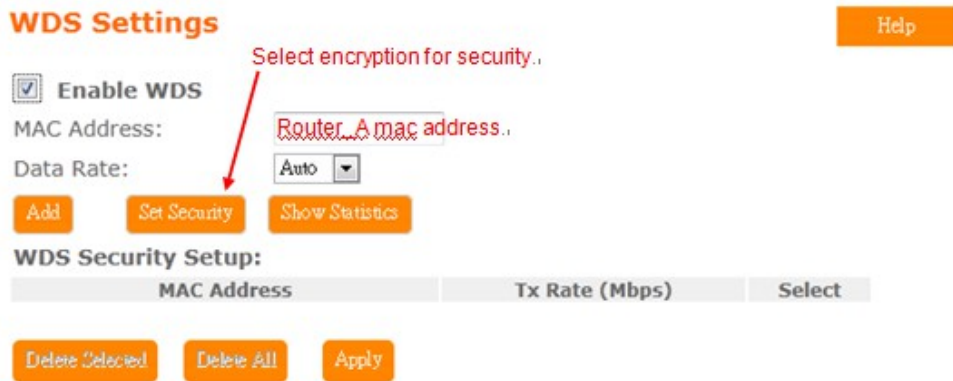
WDS Settings

Help

Select encryption for security.

Enable WDS

MAC Address: Router_A mac address.

Data Rate: Auto

Add Set Security Show Statistics

WDS Security Setup:

| MAC Address | Tx Rate (Mbps) | Select |
|---|---|---|

Delete Selected Delete All Apply